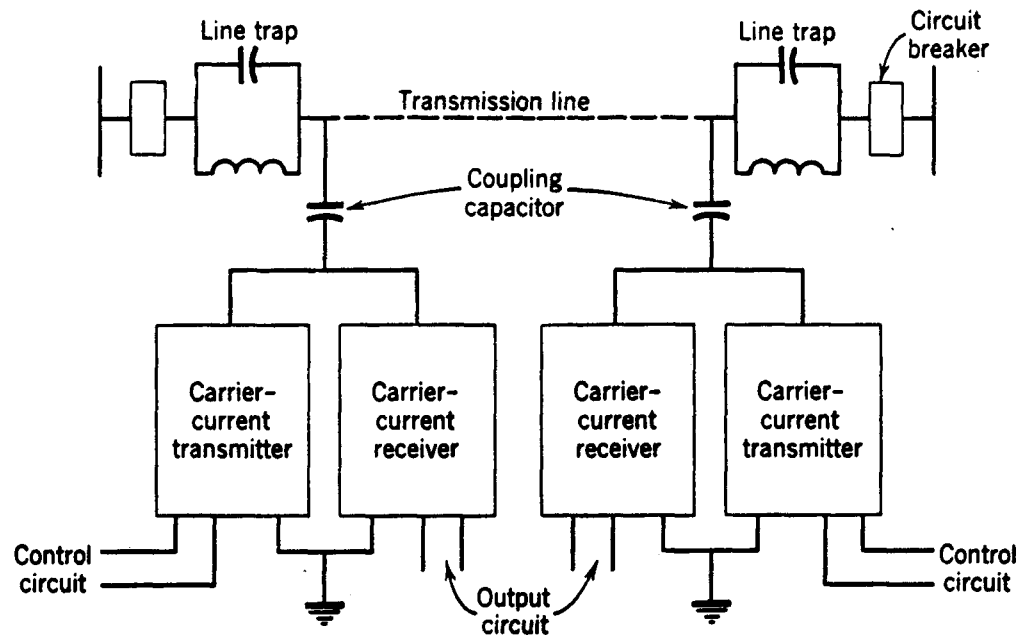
Line trap

Line trap

Circuit breaker

Transmission line

Coupling capacitor

Carrier-current transmitter

Carrier-current receiver

Carrier-current receiver

Carrier-current transmitter

Control circuit

Output circuit

Control circuit